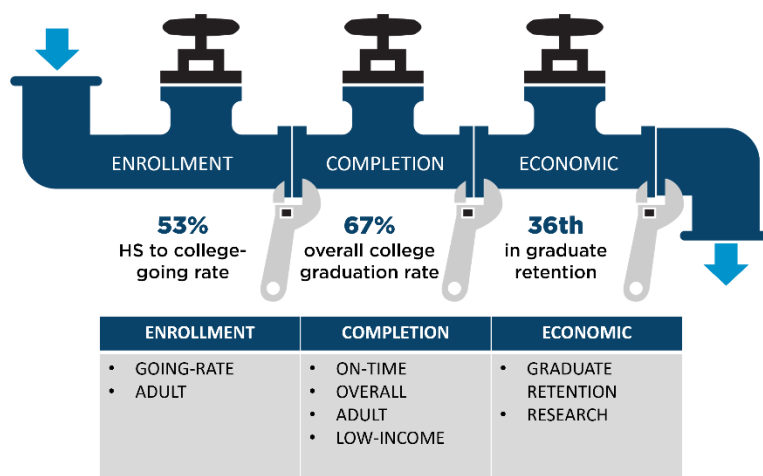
ENROLLMENT

COMPLETION

ECONOMIC

53%
HS to college-going rate

67%
overall college graduation rate

36th
in graduate retention

| ENROLLMENT | COMPLETION | ECONOMIC |
|---|---|---|
| • GOING-RATE<br>• ADULT | • ON-TIME<br>• OVERALL<br>• ADULT<br>• LOW-INCOME | • GRADUATE RETENTION<br>• RESEARCH |